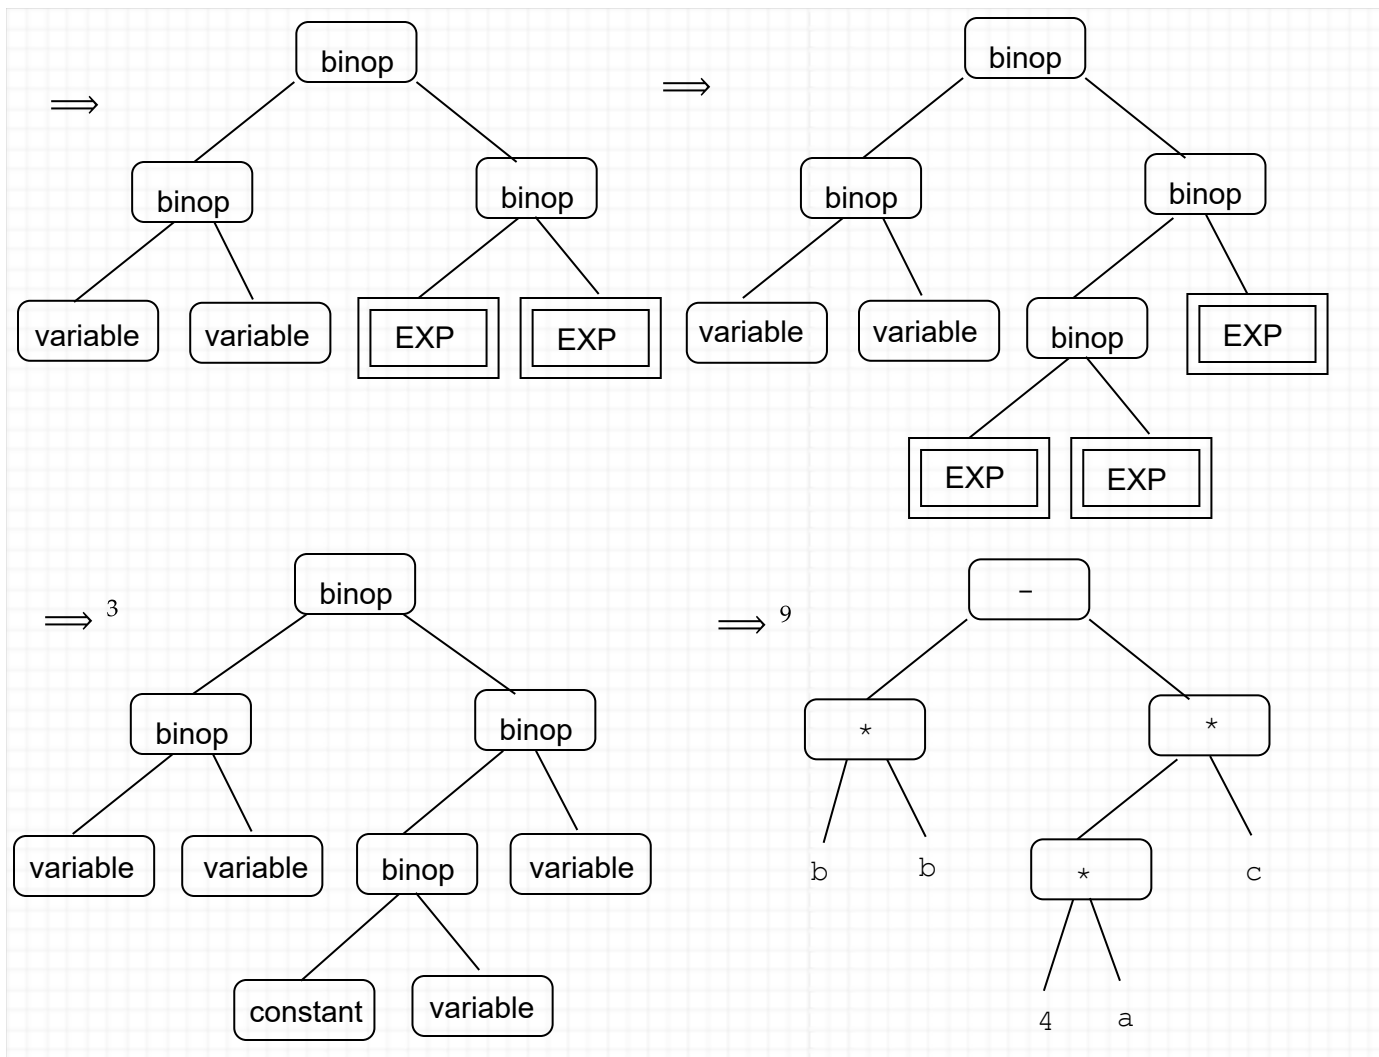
$\Longrightarrow$

binop

binop

binop

variable

variable

EXP

EXP

$\Longrightarrow$

binop

binop

binop

variable

variable

binop

EXP

EXP

EXP

$\Longrightarrow^3$

binop

binop

binop

variable

variable

binop

variable

constant

variable

$\Longrightarrow^9$

-

*

*

b

b

*

c

4

a